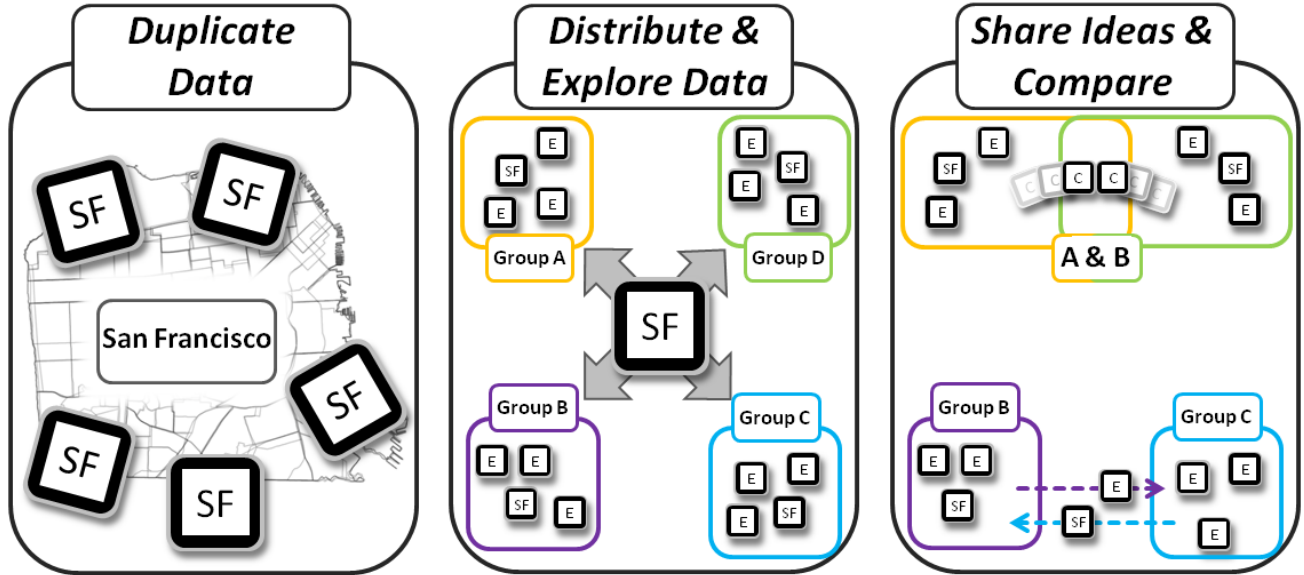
Duplicate Data

SF SF
San Francisco
SF
SF SF

Distribute & Explore Data

E SF E E E
Group A

E SF E E
Group D

SF

Group B
E E SF E

Group C
E E E SF

Share Ideas & Compare

E SF E
C C C C C C
E SF E
A & B

Group B
E E SF

Group C
E E E

E
SF